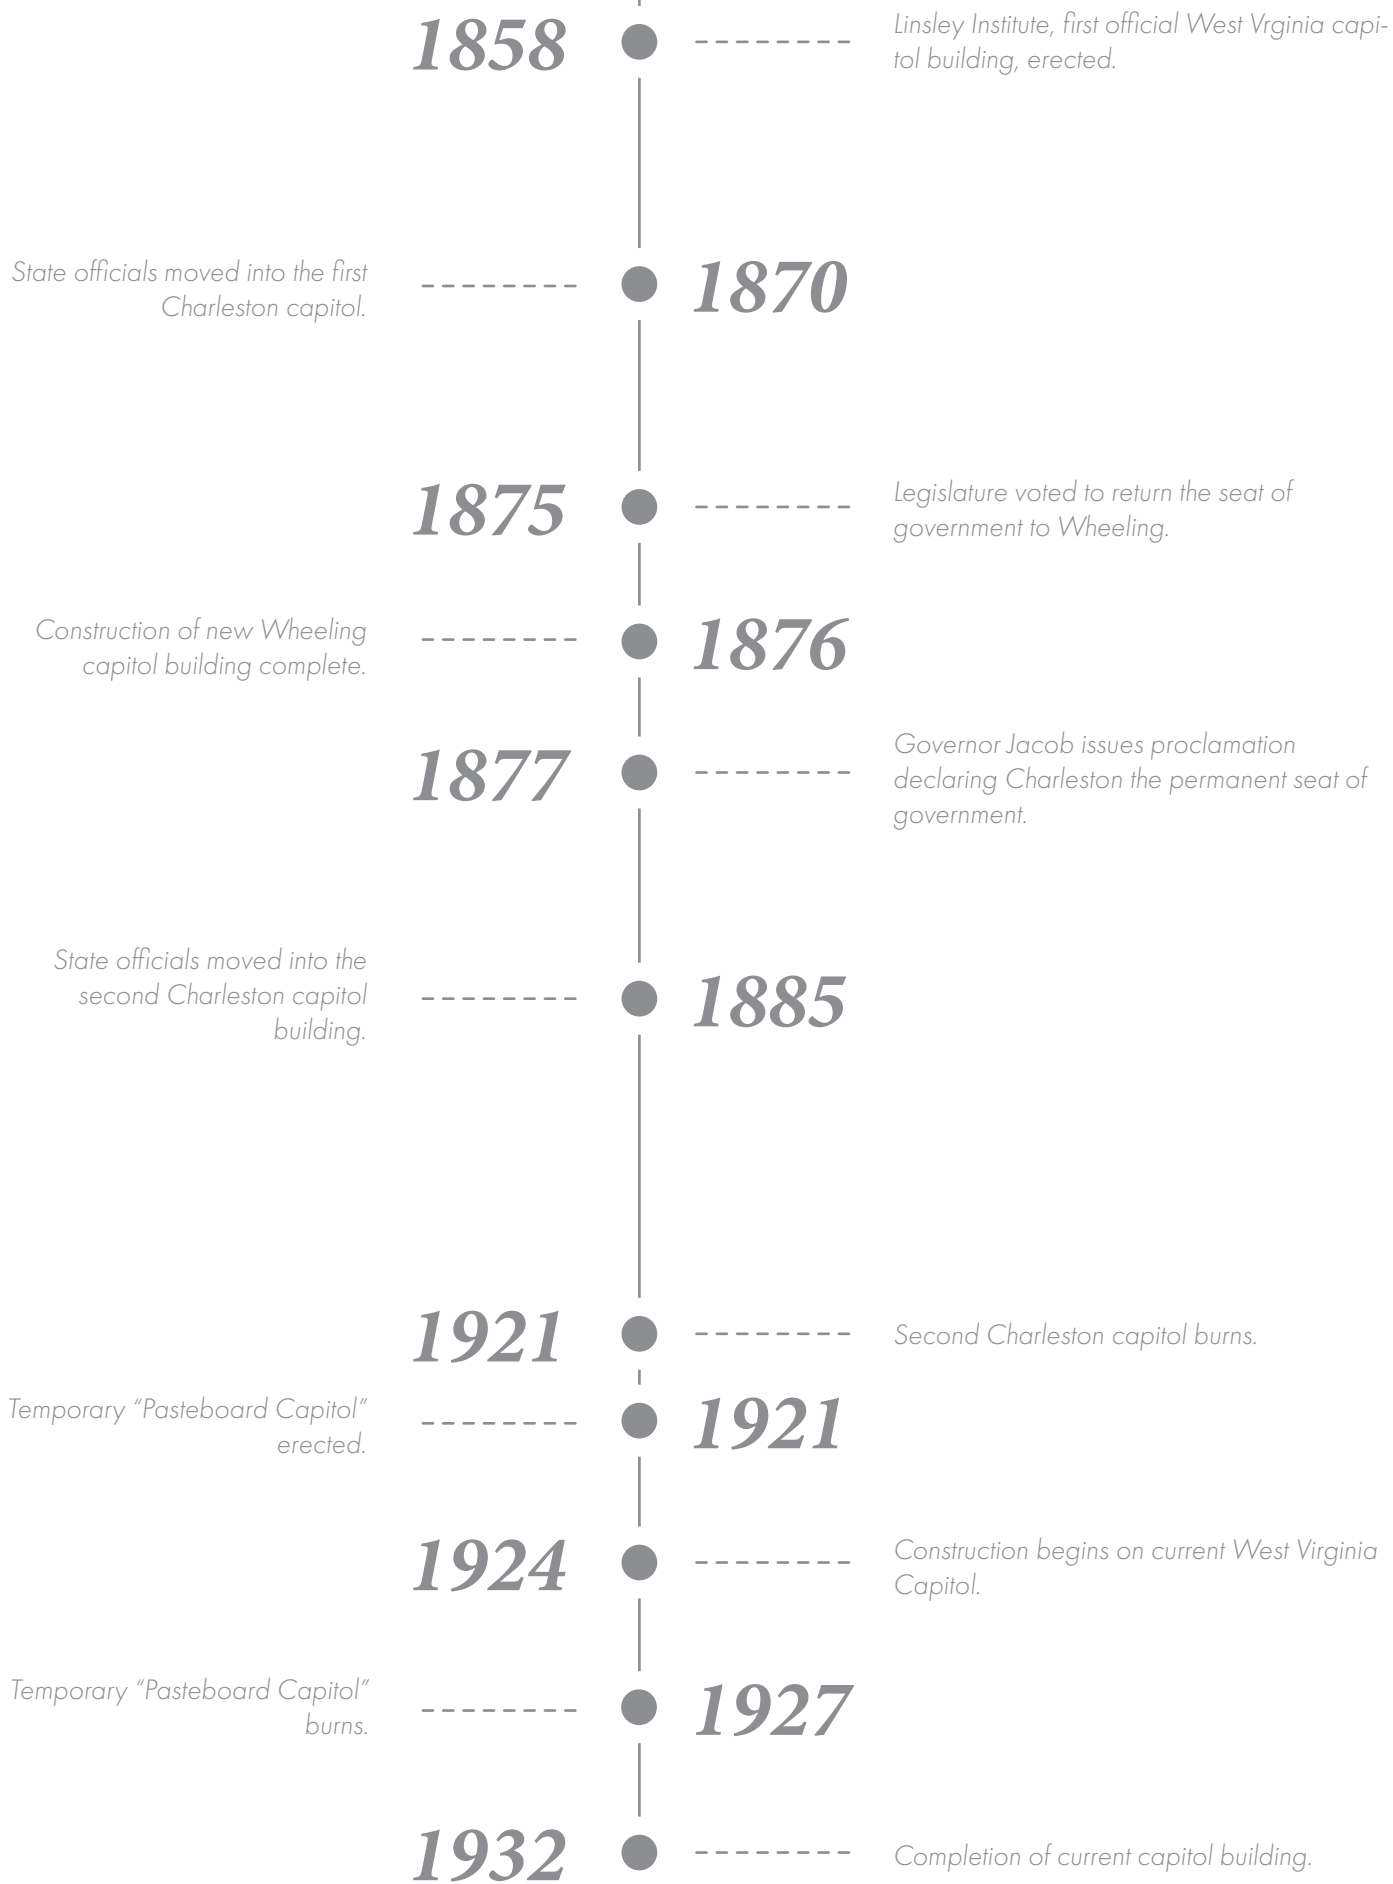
1858

Linsley Institute, first official West Vrginia capitol building, erected.

State officials moved into the first Charleston capitol.

1870

1875

Legislature voted to return the seat of government to Wheeling.

Construction of new Wheeling capitol building complete.

1876

1877

Governor Jacob issues proclamation declaring Charleston the permanent seat of government.

State officials moved into the second Charleston capitol building.

1885

1921

Second Charleston capitol burns.

Temporary "Pasteboard Capitol" erected.

1921

1924

Construction begins on current West Virginia Capitol.

Temporary "Pasteboard Capitol" burns.

1927

1932

Completion of current capitol building.